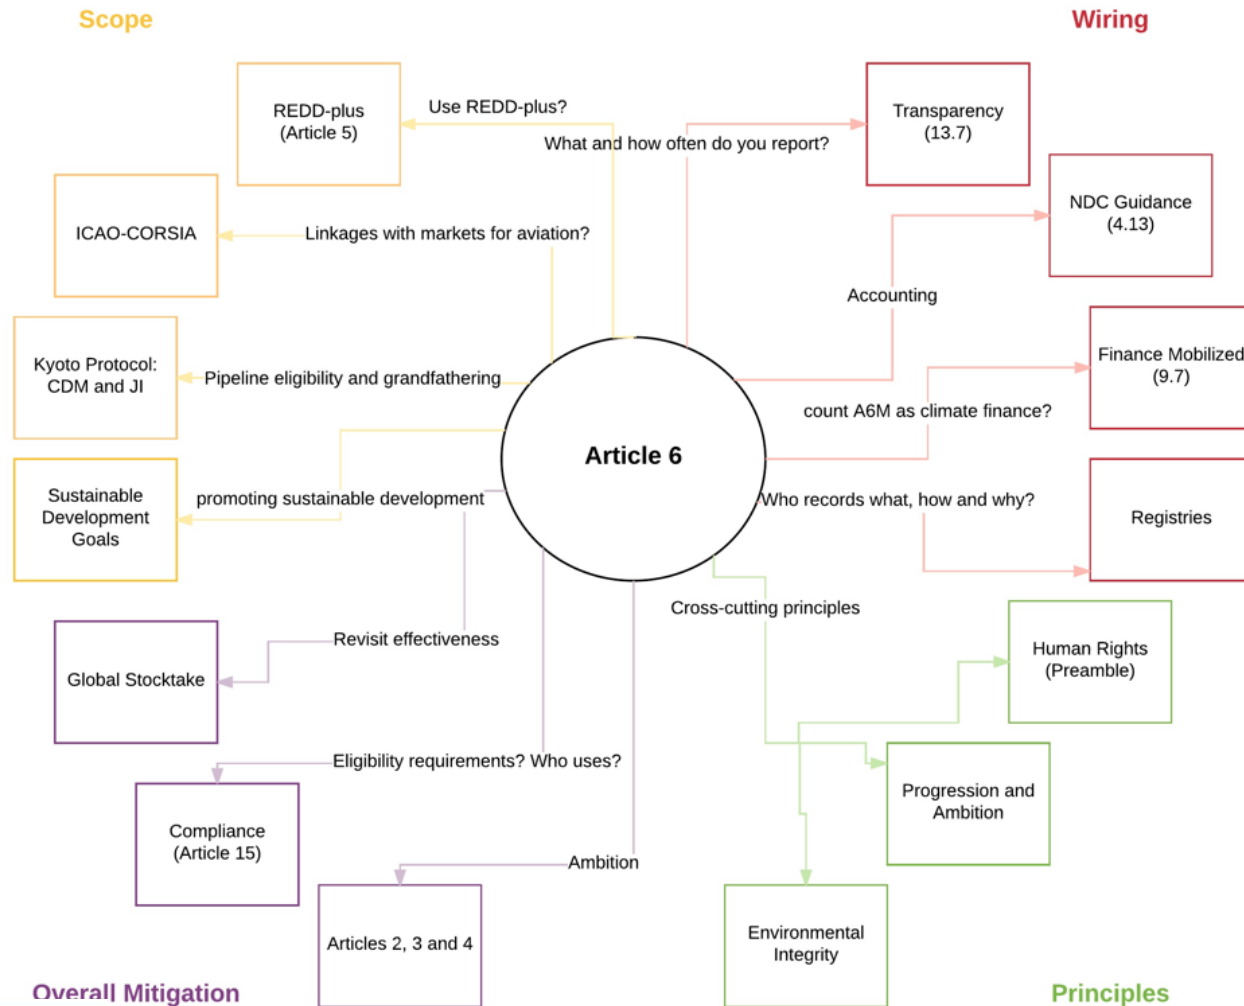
Scope

Wiring

REDD-plus (Article 5)

Use REDD-plus?

What and how often do you report?

Transparency (13.7)

ICAO-CORSIA

Linkages with markets for aviation?

NDC Guidance (4.13)

Accounting

Kyoto Protocol: CDM and JI

Pipeline eligibility and grandfathering

Finance Mobilized (9.7)

count A6M as climate finance?

Article 6

Sustainable Development Goals

promoting sustainable development

Who records what, how and why?

Registries

Cross-cutting principles

Human Rights (Preamble)

Global Stocktake

Revisit effectiveness

Progression and Ambition

Eligibility requirements? Who uses?

Compliance (Article 15)

Ambition

Articles 2, 3 and 4

Environmental Integrity

Overall Mitigation

Principles